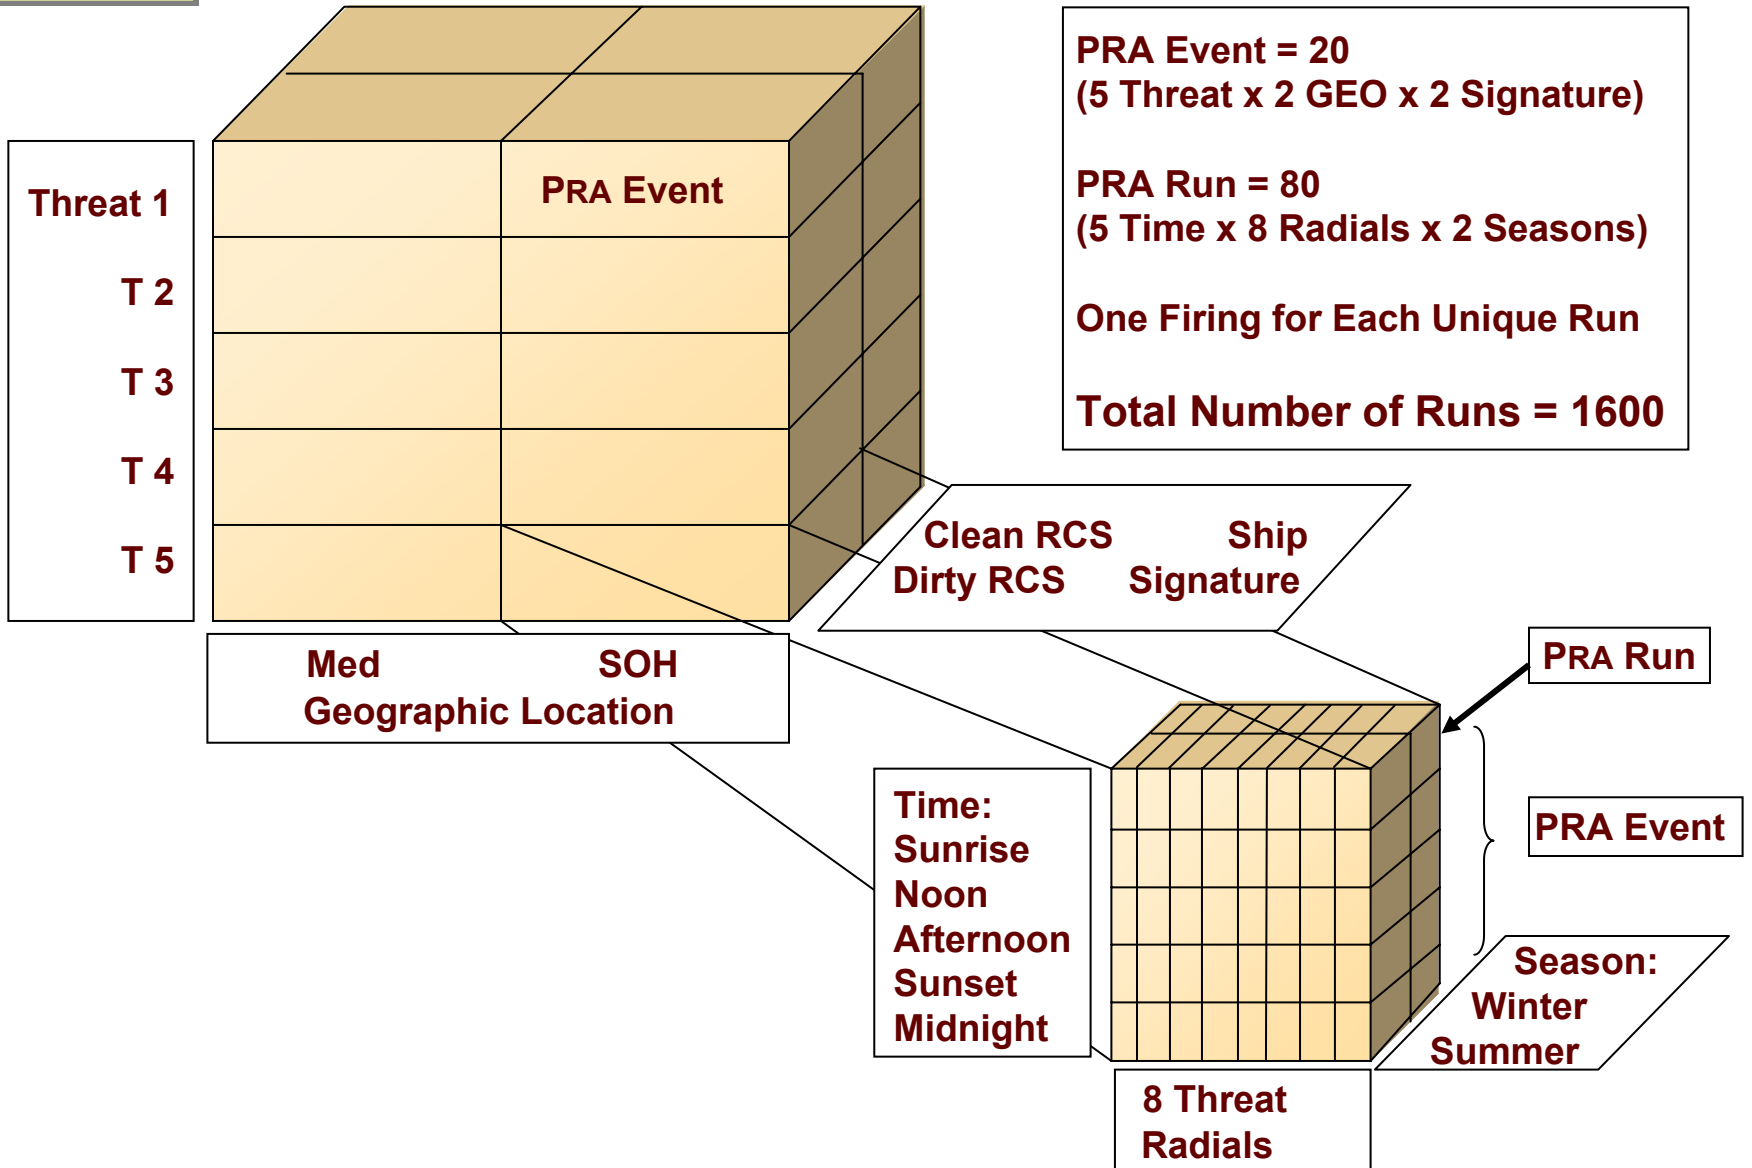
PRA Event = 20
(5 Threat x 2 GEO x 2 Signature)

PRA Run = 80
(5 Time x 8 Radials x 2 Seasons)

One Firing for Each Unique Run

Total Number of Runs = 1600

Threat 1

T 2

T 3

T 4

T 5

PRA Event

Med SOH
Geographic Location

Clean RCS Ship
Dirty RCS Signature

PRA Run

PRA Event

Time:
Sunrise
Noon
Afternoon
Sunset
Midnight

Season:
Winter
Summer

8 Threat
Radials